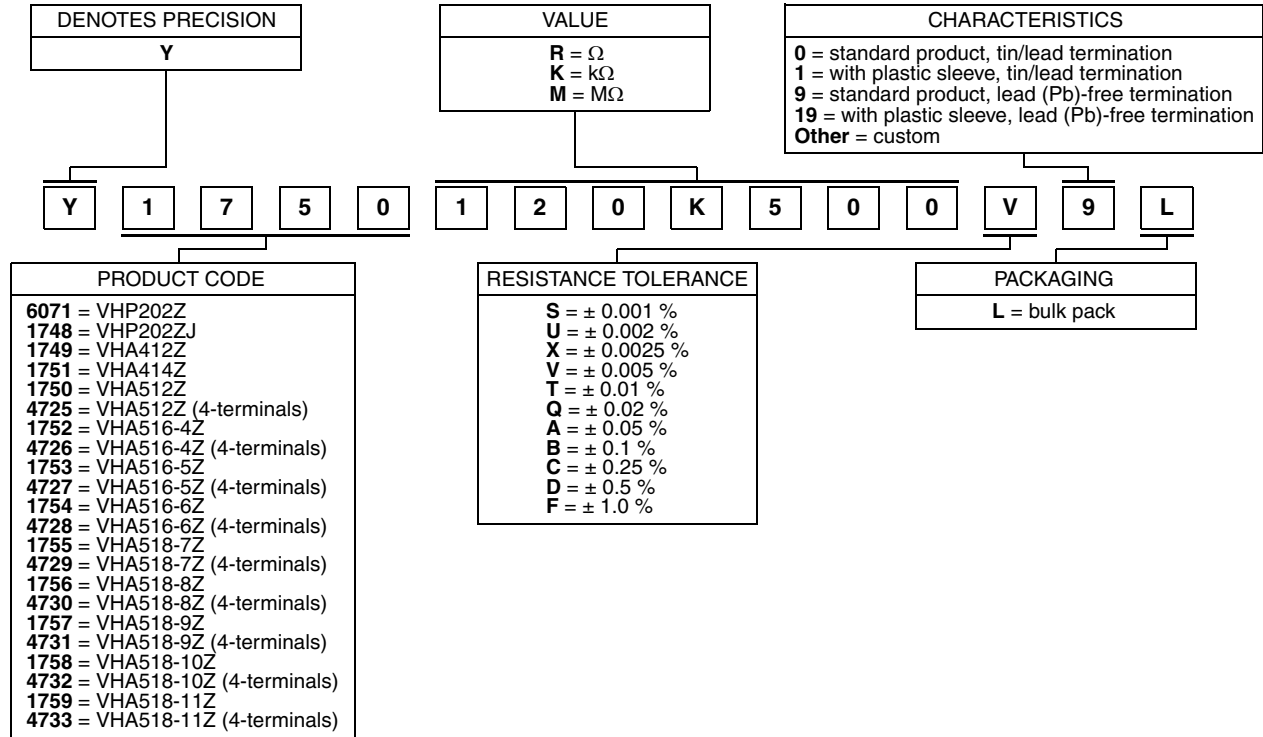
DENOTES PRECISION
Y

VALUE
R = Ω
K = kΩ
M = MΩ

CHARACTERISTICS
0 = standard product, tin/lead termination
1 = with plastic sleeve, tin/lead termination
9 = standard product, lead (Pb)-free termination
19 = with plastic sleeve, lead (Pb)-free termination
Other = custom

Y 1 7 5 0 1 2 0 K 5 0 0 V 9 L

PRODUCT CODE
6071 = VHP202Z
1748 = VHP202ZJ
1749 = VHA412Z
1751 = VHA414Z
1750 = VHA512Z
4725 = VHA512Z (4-terminals)
1752 = VHA516-4Z
4726 = VHA516-4Z (4-terminals)
1753 = VHA516-5Z
4727 = VHA516-5Z (4-terminals)
1754 = VHA516-6Z
4728 = VHA516-6Z (4-terminals)
1755 = VHA518-7Z
4729 = VHA518-7Z (4-terminals)
1756 = VHA518-8Z
4730 = VHA518-8Z (4-terminals)
1757 = VHA518-9Z
4731 = VHA518-9Z (4-terminals)
1758 = VHA518-10Z
4732 = VHA518-10Z (4-terminals)
1759 = VHA518-11Z
4733 = VHA518-11Z (4-terminals)

RESISTANCE TOLERANCE
S = ± 0.001 %
U = ± 0.002 %
X = ± 0.0025 %
V = ± 0.005 %
T = ± 0.01 %
Q = ± 0.02 %
A = ± 0.05 %
B = ± 0.1 %
C = ± 0.25 %
D = ± 0.5 %
F = ± 1.0 %

PACKAGING
L = bulk pack